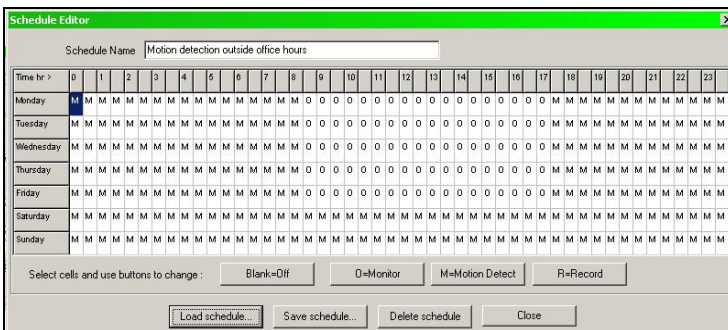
Schedule Editor

Schedule Name Motion detection outside office hours

| Time hr > | 0 | | 1 | | 2 | | 3 | | 4 | | 5 | | 6 | | 7 | | 8 | | 9 | | 10 | | 11 | | 12 | | 13 | | 14 | | 15 | | 16 | | 17 | | 18 | | 19 | | 20 | | 21 | | 22 | | 23 | |
|---|---|---|---|---|---|---|---|---|---|---|---|---|---|---|---|---|---|---|---|---|---|---|---|---|---|---|---|---|---|---|---|---|---|---|---|---|---|---|---|---|---|---|---|---|---|---|---|---|
| Monday | M | M | M | M | M | M | M | M | M | M | M | M | M | M | M | M | M | M | O | O | O | O | O | O | O | O | O | O | O | O | O | O | O | O | O | O | M | M | M | M | M | M | M | M | M | M | M | M |
| Tuesday | M | M | M | M | M | M | M | M | M | M | M | M | M | M | M | M | M | M | O | O | O | O | O | O | O | O | O | O | O | O | O | O | O | O | O | O | M | M | M | M | M | M | M | M | M | M | M | M |
| Wednesday | M | M | M | M | M | M | M | M | M | M | M | M | M | M | M | M | M | M | O | O | O | O | O | O | O | O | O | O | O | O | O | O | O | O | O | O | M | M | M | M | M | M | M | M | M | M | M | M |
| Thursday | M | M | M | M | M | M | M | M | M | M | M | M | M | M | M | M | M | M | O | O | O | O | O | O | O | O | O | O | O | O | O | O | O | O | O | O | M | M | M | M | M | M | M | M | M | M | M | M |
| Friday | M | M | M | M | M | M | M | M | M | M | M | M | M | M | M | M | M | M | O | O | O | O | O | O | O | O | O | O | O | O | O | O | O | O | O | O | M | M | M | M | M | M | M | M | M | M | M | M |
| Saturday | M | M | M | M | M | M | M | M | M | M | M | M | M | M | M | M | M | M | M | M | M | M | M | M | M | M | M | M | M | M | M | M | M | M | M | M | M | M | M | M | M | M | M | M | M | M | M | M |
| Sunday | M | M | M | M | M | M | M | M | M | M | M | M | M | M | M | M | M | M | M | M | M | M | M | M | M | M | M | M | M | M | M | M | M | M | M | M | M | M | M | M | M | M | M | M | M | M | M | M |

Select cells and use buttons to change : Blank=Off O=Monitor M=Motion Detect R=Record

Load schedule... Save schedule... Delete schedule Close